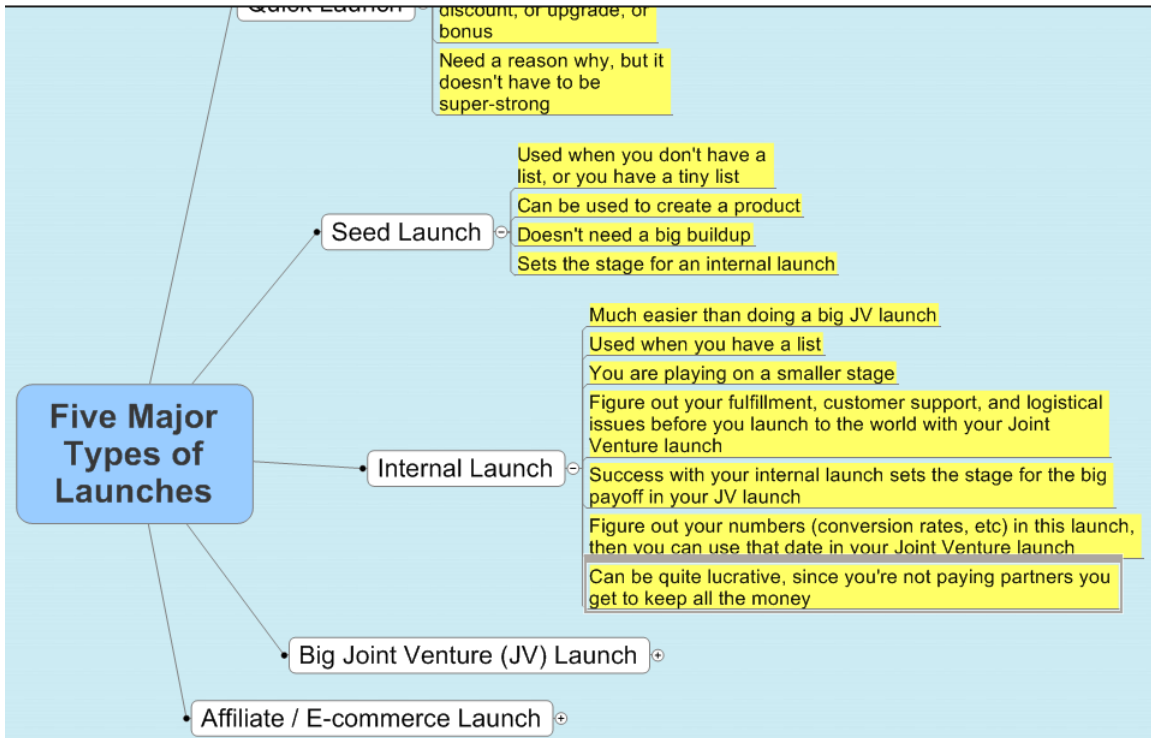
Quick Launch

discount, or upgrade, or bonus

Need a reason why, but it doesn't have to be super-strong

Seed Launch

Used when you don't have a list, or you have a tiny list

Can be used to create a product

Doesn't need a big buildup

Sets the stage for an internal launch

Five Major Types of Launches

Internal Launch

Much easier than doing a big JV launch

Used when you have a list

You are playing on a smaller stage

Figure out your fulfillment, customer support, and logistical issues before you launch to the world with your Joint Venture launch

Success with your internal launch sets the stage for the big payoff in your JV launch

Figure out your numbers (conversion rates, etc) in this launch, then you can use that date in your Joint Venture launch

Can be quite lucrative, since you're not paying partners you get to keep all the money

Big Joint Venture (JV) Launch

Affiliate / E-commerce Launch